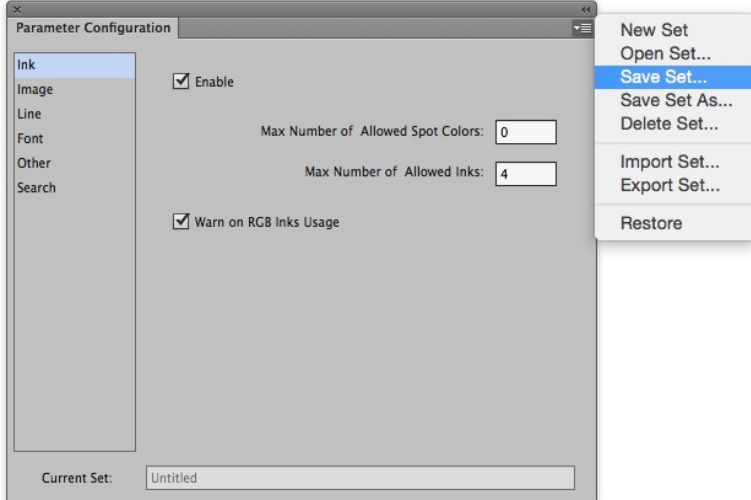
Parameter Configuration

Ink
Image
Line
Font
Other
Search

Enable

Max Number of Allowed Spot Colors: 0

Max Number of Allowed Inks: 4

Warn on RGB Inks Usage

Current Set: Untitled

New Set
Open Set...
Save Set...
Save Set As...
Delete Set...
Import Set...
Export Set...
Restore